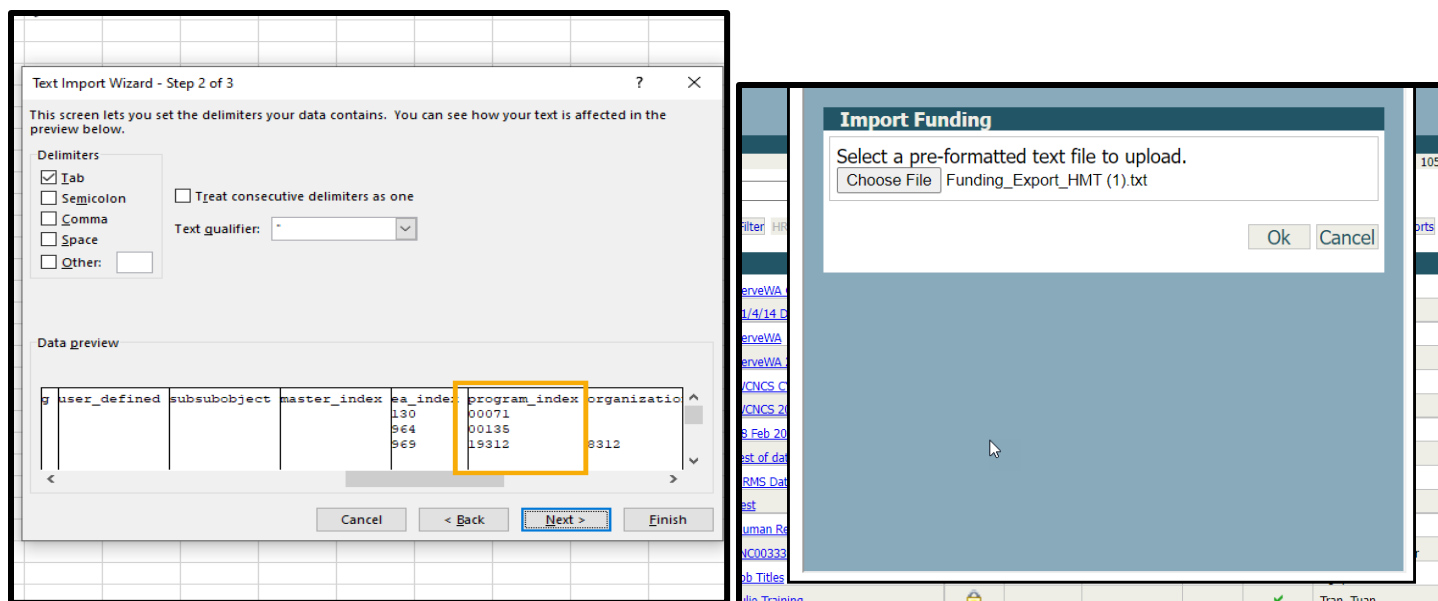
Text Import Wizard - Step 2 of 3

?

This screen lets you set the delimiters your data contains. You can see how your text is affected in the preview below.

Delimiters

☑ Tab
☐ Semicolon
☐ Comma
☐ Space
☐ Other:

☐ Treat consecutive delimiters as one

Text qualifier: "

Data preview

| g | user_defined | subsubobject | master_index | ea_index | program_index | organizatio |
|---|---|---|---|---|---|---|
| | | | | 130 | 00071 | |
| | | | | 964 | 00135 | |
| | | | | 969 | 19312 | 8312 |

Cancel | < Back | Next > | Finish

Import Funding

Select a pre-formatted text file to upload.

Choose File Funding_Export_HMT (1).txt

Ok Cancel

105

Filter HR

rts

erveWA

1/4/14 D

erveWA

erveWA

VCNCS C

VCNCS 20

8 Feb 20

est of dat

RMS Dat

est

uman Re

NC00333

ob Titles

r

Tran, Tuan